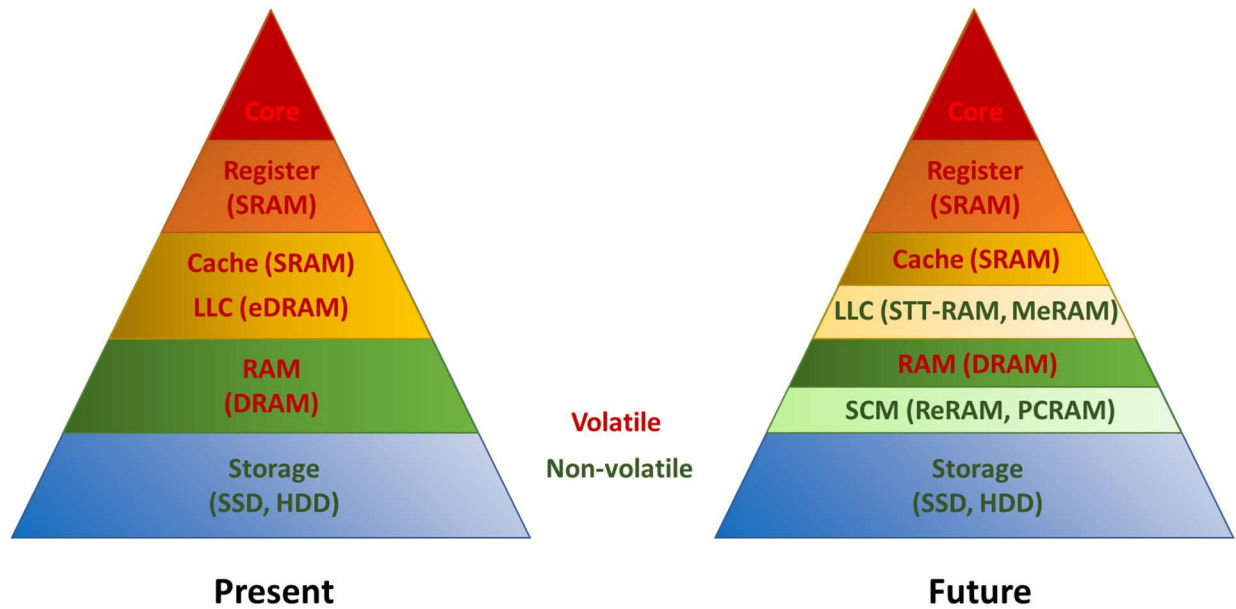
Core

Register
(SRAM)

Cache (SRAM)
LLC (eDRAM)

RAM
(DRAM)

Storage
(SSD, HDD)

Present

Volatile
Non-volatile

Core

Register
(SRAM)

Cache (SRAM)

LLC (STT-RAM, MeRAM)

RAM (DRAM)

SCM (ReRAM, PCRAM)

Storage
(SSD, HDD)

Future